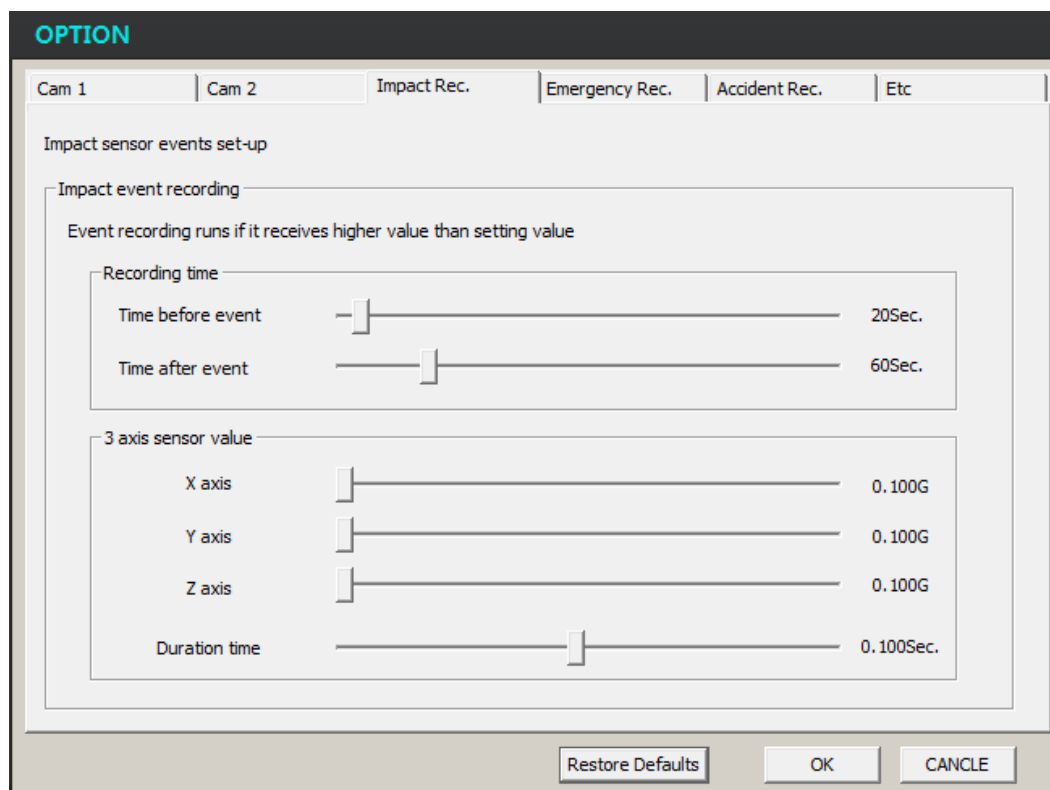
OPTION

Cam 1 | Cam 2 | Impact Rec. | Emergency Rec. | Accident Rec. | Etc

Impact sensor events set-up

Impact event recording

Event recording runs if it receives higher value than setting value

Recording time

Time before event 20Sec.

Time after event 60Sec.

3 axis sensor value

X axis 0.100G

Y axis 0.100G

Z axis 0.100G

Duration time 0.100Sec.

Restore Defaults OK CANCLE